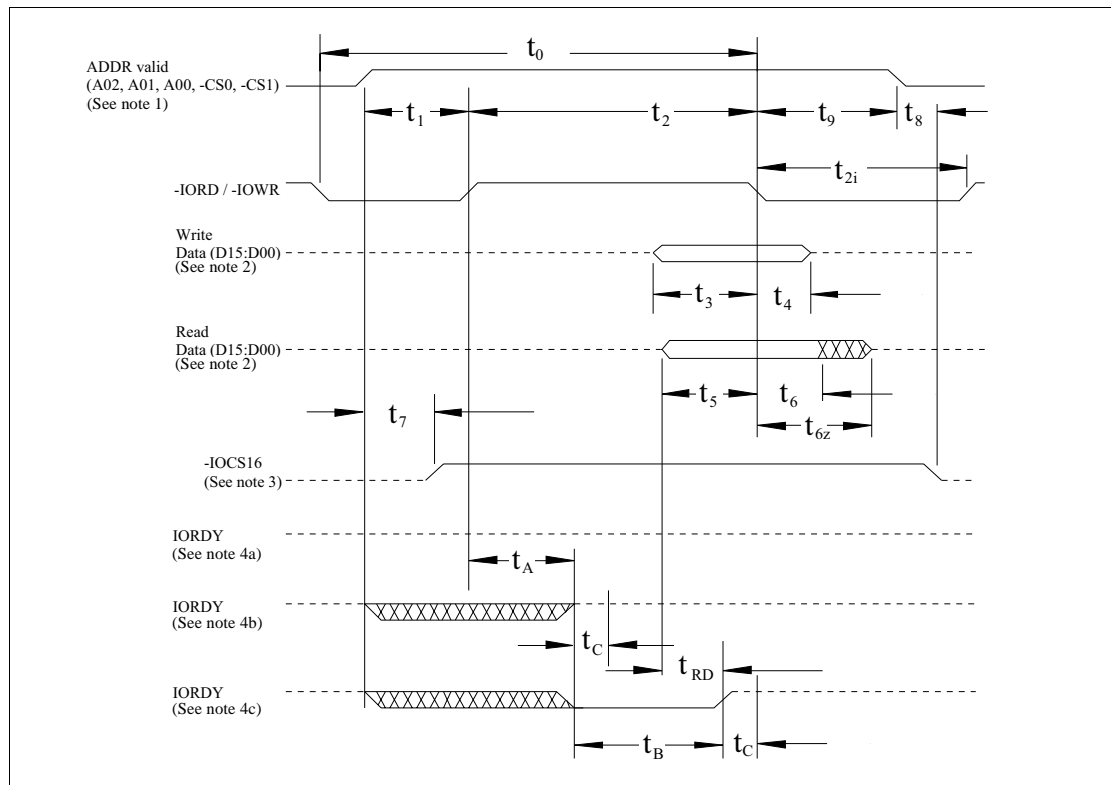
ADDR valid (A02, A01, A00, -CS0, -CS1) (See note 1)

$t_0$

$t_1$

$t_2$

$t_9$

$t_8$

$t_{2i}$

-IORD / -IOWR

Write Data (D15:D00) (See note 2)

$t_3$

$t_4$

Read Data (D15:D00) (See note 2)

$t_5$

$t_6$

$t_{6z}$

$t_7$

-IOCS16 (See note 3)

IORDY (See note 4a)

$t_A$

IORDY (See note 4b)

$t_C$

$t_{RD}$

IORDY (See note 4c)

$t_B$

$t_C$